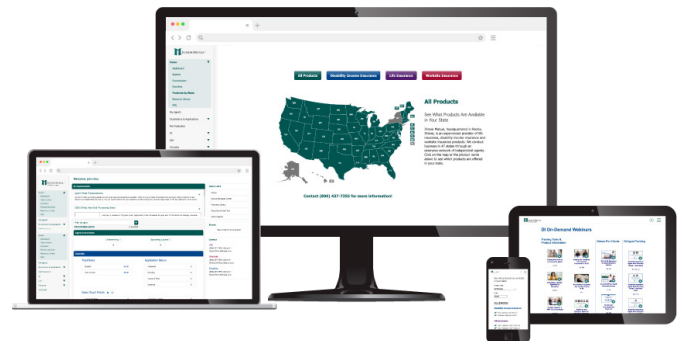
All Products

Disability Income Insurance

Life Insurance

Worksite Insurance

All Products

See What Products Are Available In Your State

Contact (800) 437-7350 for more information!

DI On-Demand Webinars